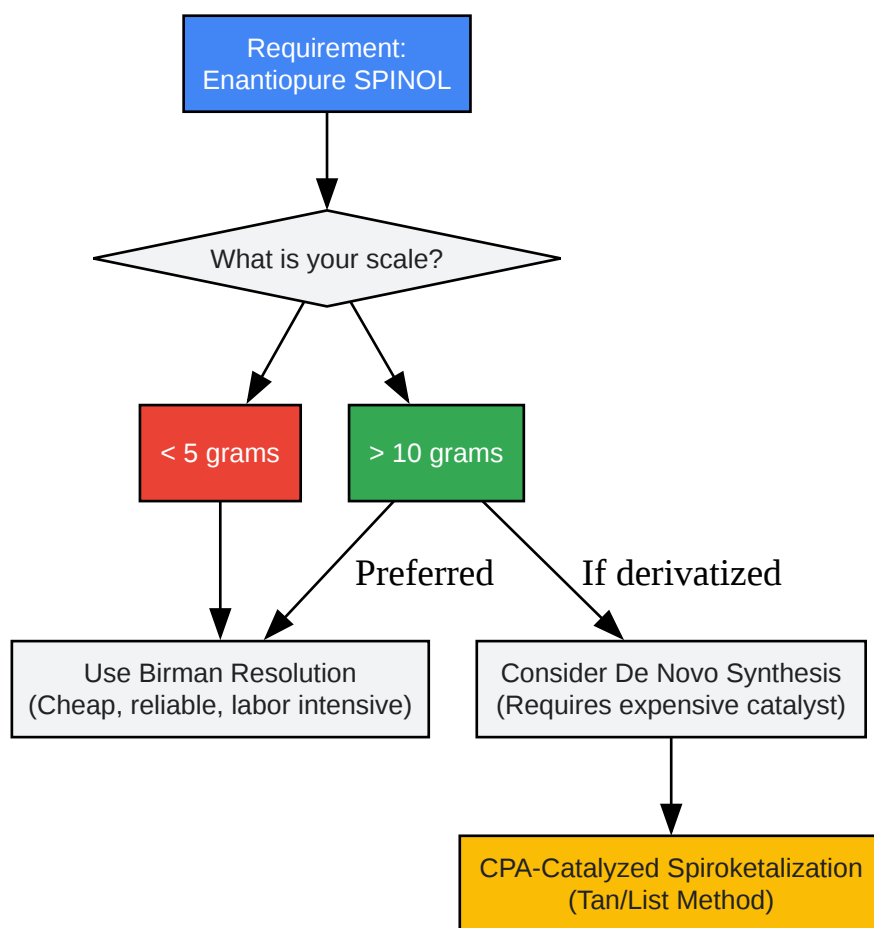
Requirement:
Enantiopure SPINOL

What is your scale?

< 5 grams

> 10 grams

Preferred

If derivatized

Use Birman Resolution
(Cheap, reliable, labor intensive)

Consider De Novo Synthesis
(Requires expensive catalyst)

CPA-Catalyzed Spiroketalization
(Tan/List Method)